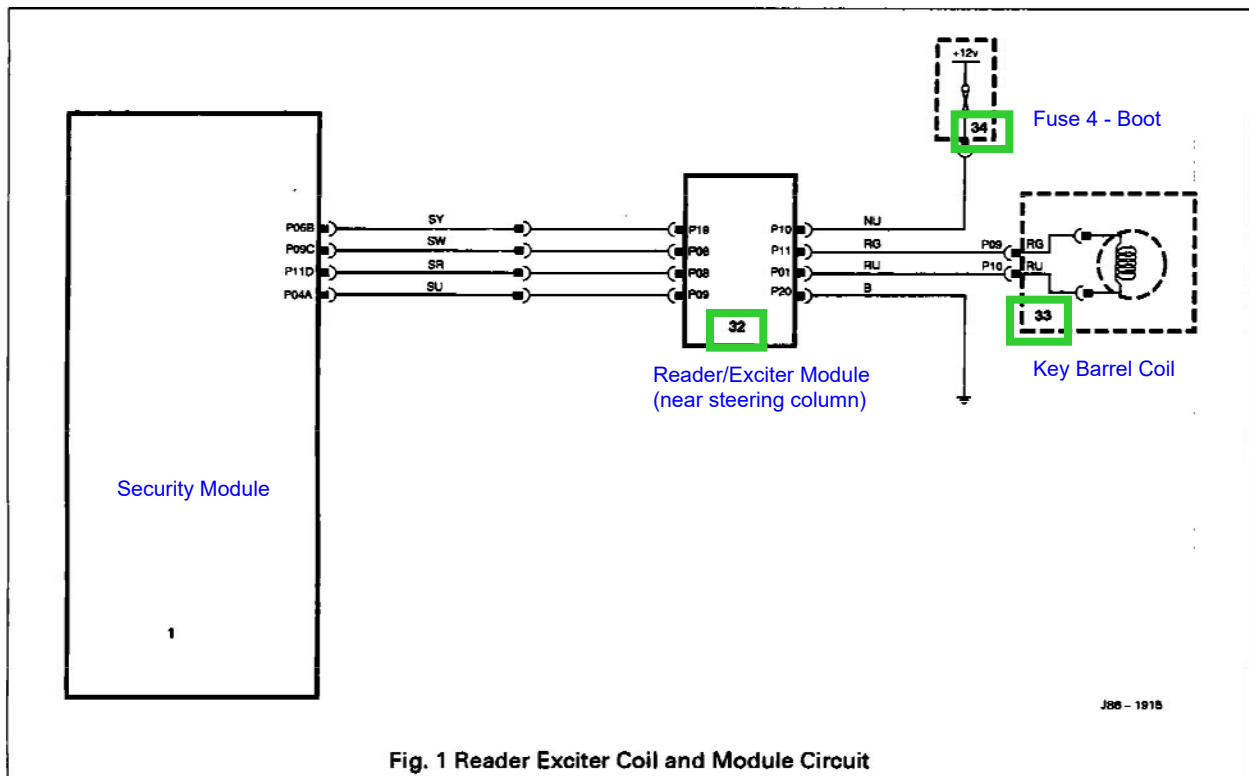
+12v

34

Fuse 4 - Boot

P06B
P09C
P11D
P04A

SY
SW
SR
SU

P19
P06
P08
P09

P10
P11
P01
P20

NU
RG
RU
B

32

P09
P10

RG
RU

33

Reader/Exciter Module (near steering column)

Key Barrel Coil

Security Module

1

J86 – 1918

Fig. 1 Reader Exciter Coil and Module Circuit